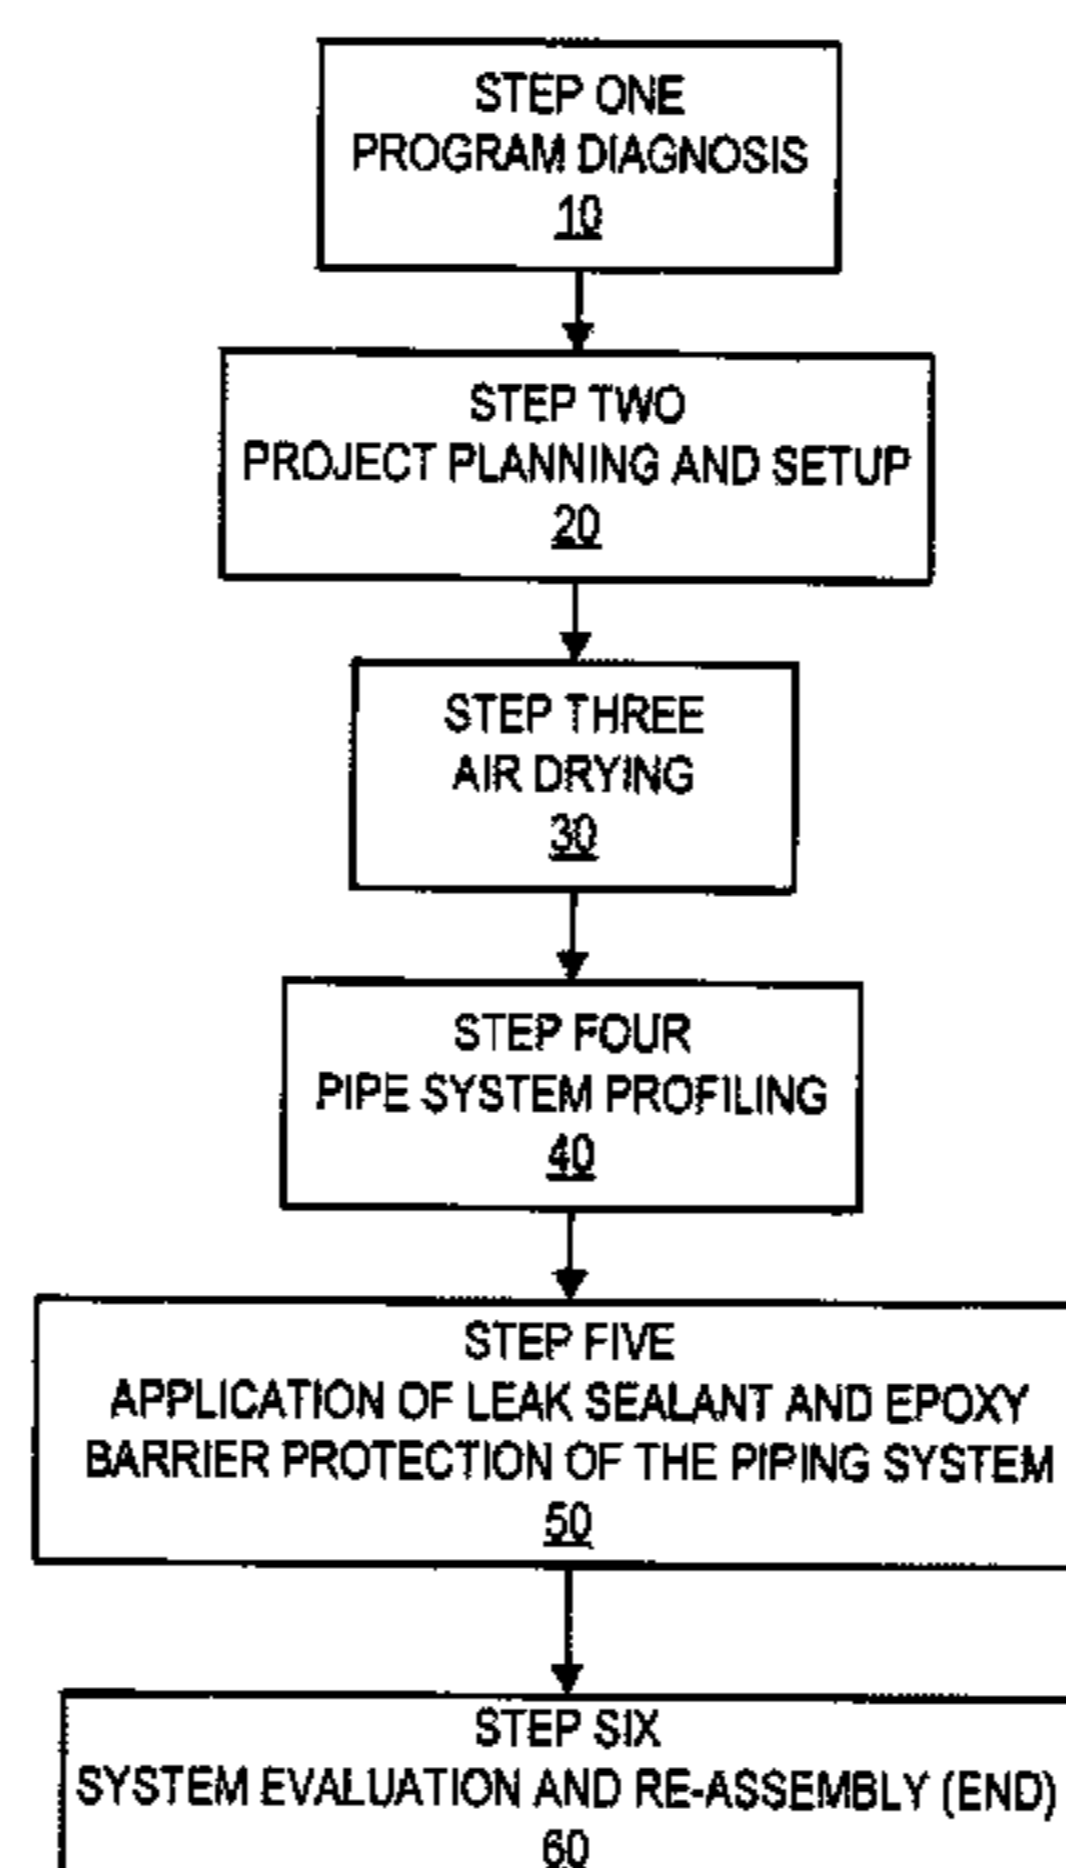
STEP ONE
PROGRAM DIAGNOSIS
10

STEP TWO
PROJECT PLANNING AND SETUP
20

STEP THREE
AIR DRYING
30

STEP FOUR
PIPE SYSTEM PROFILING
40

STEP FIVE
APPLICATION OF LEAK SEALANT AND EPOXY BARRIER PROTECTION OF THE PIPING SYSTEM
50

STEP SIX
SYSTEM EVALUATION AND RE-ASSEMBLY (END)
60